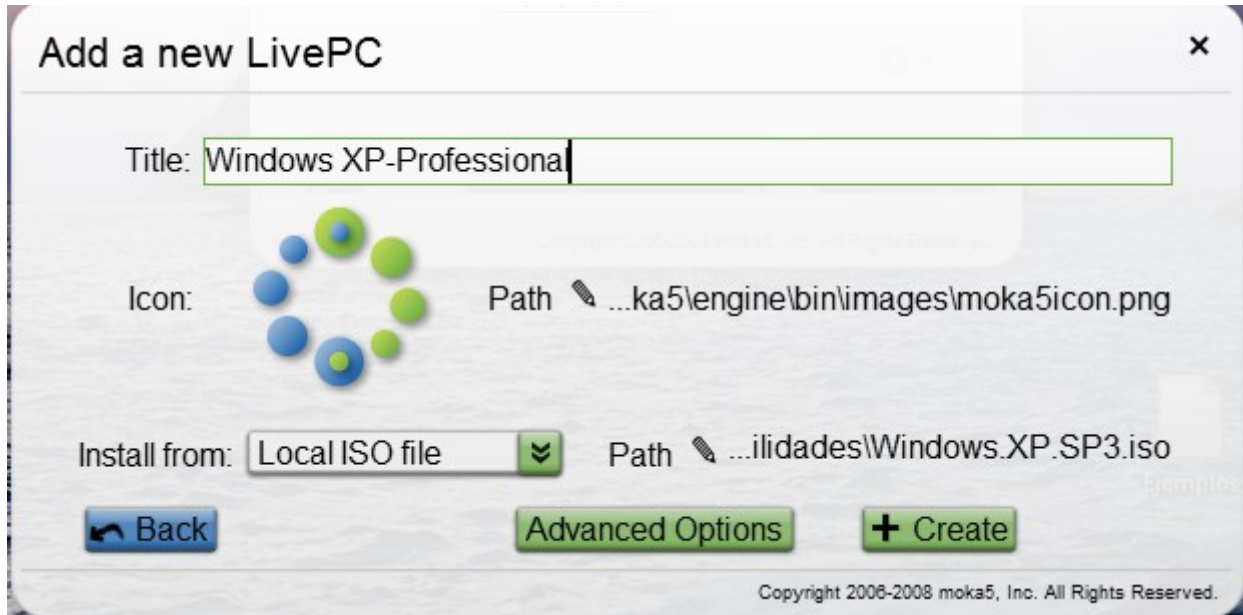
Add a new LivePC

×

Title: Windows XP-Professional

Icon:

Path ...ka5\engine\bin\images\moka5icon.png

Install from: Local ISO file

Path ...ilidades\Windows.XP.SP3.iso

Back

Advanced Options

+ Create

Copyright 2006-2008 moka5, Inc. All Rights Reserved.